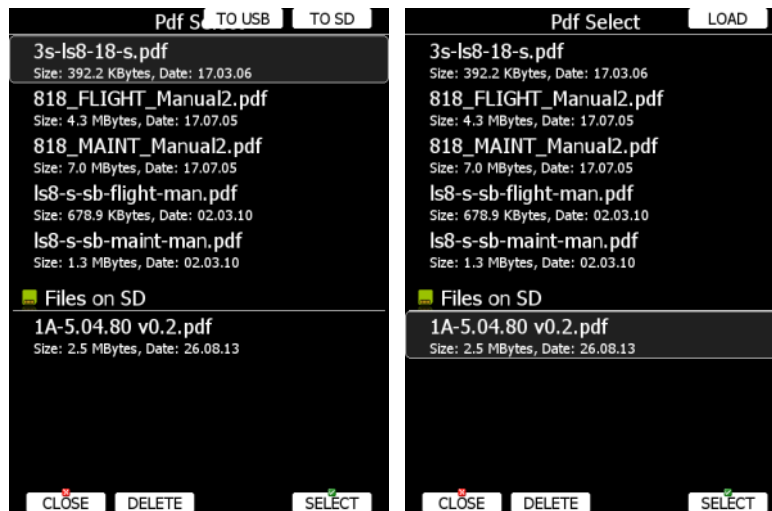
Pdf S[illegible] TO USB TO SD

3s-ls8-18-s.pdf
Size: 392.2 KBytes, Date: 17.03.06

818_FLIGHT_Manual2.pdf
Size: 4.3 MBytes, Date: 17.07.05

818_MAINT_Manual2.pdf
Size: 7.0 MBytes, Date: 17.07.05

ls8-s-sb-flight-man.pdf
Size: 678.9 KBytes, Date: 02.03.10

ls8-s-sb-maint-man.pdf
Size: 1.3 MBytes, Date: 02.03.10

Files on SD

1A-5.04.80 v0.2.pdf
Size: 2.5 MBytes, Date: 26.08.13

CLOSE DELETE SELECT

Pdf Select LOAD

3s-ls8-18-s.pdf
Size: 392.2 KBytes, Date: 17.03.06

818_FLIGHT_Manual2.pdf
Size: 4.3 MBytes, Date: 17.07.05

818_MAINT_Manual2.pdf
Size: 7.0 MBytes, Date: 17.07.05

ls8-s-sb-flight-man.pdf
Size: 678.9 KBytes, Date: 02.03.10

ls8-s-sb-maint-man.pdf
Size: 1.3 MBytes, Date: 02.03.10

Files on SD

1A-5.04.80 v0.2.pdf
Size: 2.5 MBytes, Date: 26.08.13

CLOSE DELETE SELECT